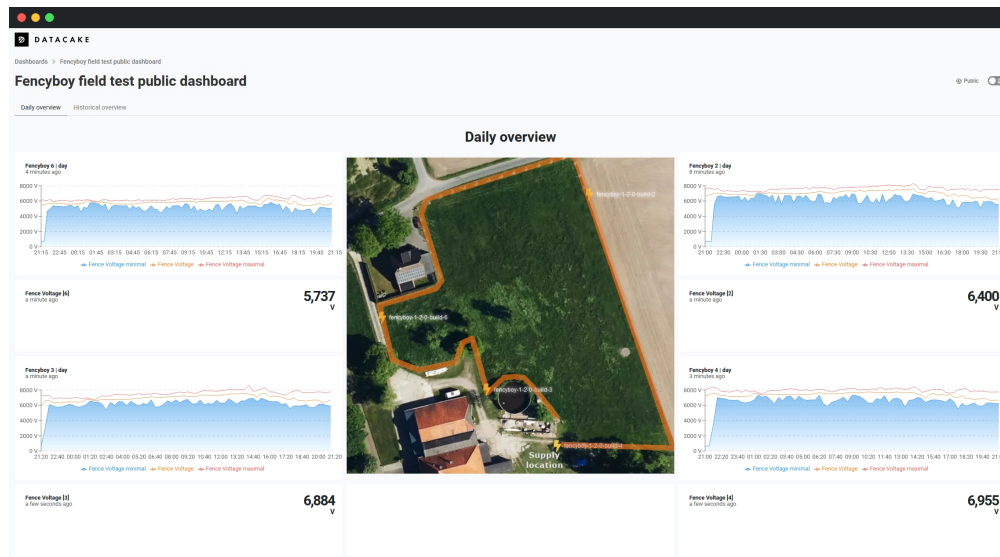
DATACAKE

Dashboards > Fencyboy field test public dashboard

Fencyboy field test public dashboard

Public

Daily overview | Historical overview

Daily overview

Fencyboy 6 | day
4 minutes ago

8000 V
6000 V
4000 V
2000 V
0 V

21:15 22:45 00:15 01:45 03:15 04:45 06:15 07:45 09:15 10:45 12:15 13:45 15:15 16:45 18:15 19:45 21:15

Fence Voltage minimal · Fence Voltage · Fence Voltage maximal

Fence Voltage [6]
a minute ago
5,737
V

Fencyboy 3 | day
a minute ago

8000 V
6000 V
4000 V
2000 V
0 V

21:20 22:40 00:00 01:20 02:40 04:00 05:20 06:40 08:00 09:20 10:40 12:00 13:20 14:40 16:00 17:20 18:40 20:00 21:20

Fence Voltage minimal · Fence Voltage · Fence Voltage maximal

Fence Voltage [3]
a few seconds ago
6,884
V

fencyboy-1-2-0-build-2
fencyboy-1-2-0-build-6
fencyboy-1-2-0-build-3
fencyboy-1-2-0-build-4
Supply location

Fencyboy 2 | day
8 minutes ago

8000 V
6000 V
4000 V
2000 V
0 V

21:00 22:30 00:00 01:30 03:00 04:30 06:00 07:30 09:00 10:30 12:00 13:30 15:00 16:30 18:00 19:30 21

Fence Voltage minimal · Fence Voltage · Fence Voltage maximal

Fence Voltage [2]
a minute ago
6,400
V

Fencyboy 4 | day
3 minutes ago

8000 V
6000 V
4000 V
2000 V
0 V

21:00 22:20 23:40 01:00 02:20 03:40 05:00 06:20 07:40 09:00 10:20 11:40 13:00 14:20 15:40 17:00 18:20 19:40 21

Fence Voltage minimal · Fence Voltage · Fence Voltage maximal

Fence Voltage [4]
a few seconds ago
6,955
V